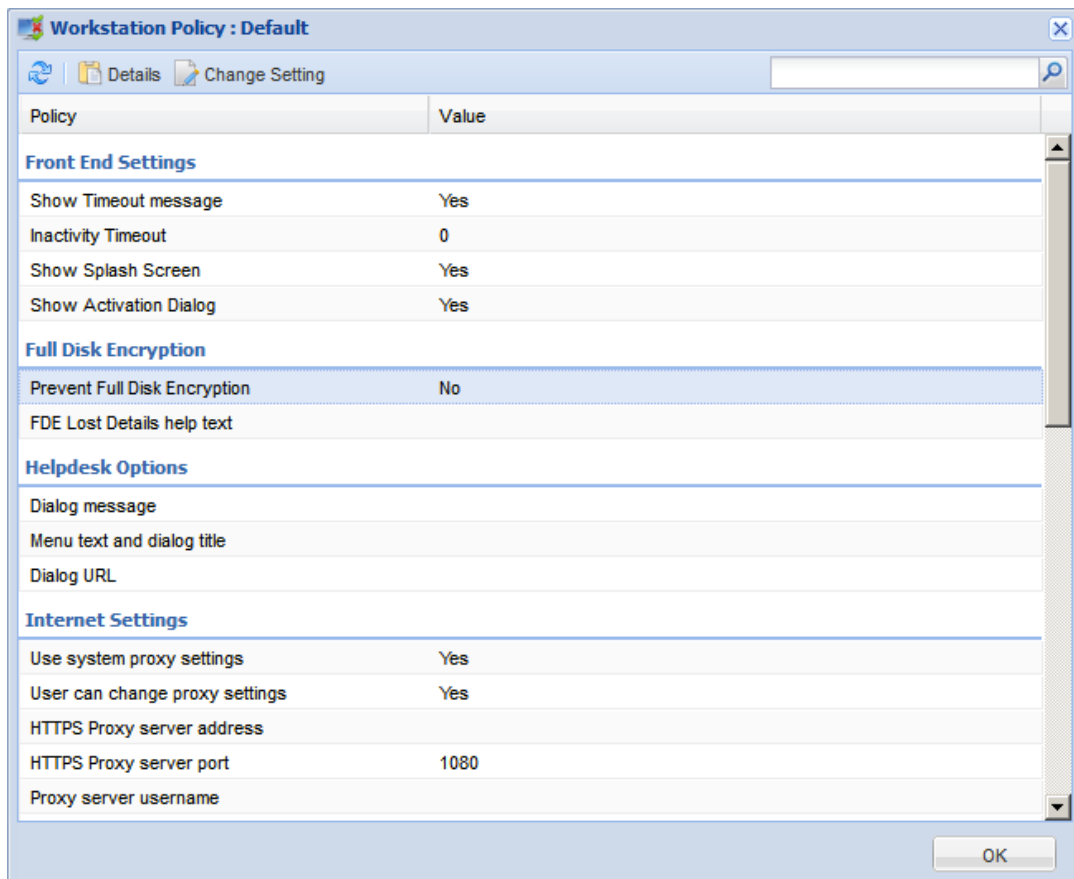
Workstation Policy : Default

Details Change Setting

| Policy | Value |
|---|---|
| **Front End Settings** | |
| Show Timeout message | Yes |
| Inactivity Timeout | 0 |
| Show Splash Screen | Yes |
| Show Activation Dialog | Yes |
| **Full Disk Encryption** | |
| Prevent Full Disk Encryption | No |
| FDE Lost Details help text | |
| **Helpdesk Options** | |
| Dialog message | |
| Menu text and dialog title | |
| Dialog URL | |
| **Internet Settings** | |
| Use system proxy settings | Yes |
| User can change proxy settings | Yes |
| HTTPS Proxy server address | |
| HTTPS Proxy server port | 1080 |
| Proxy server username | |

OK